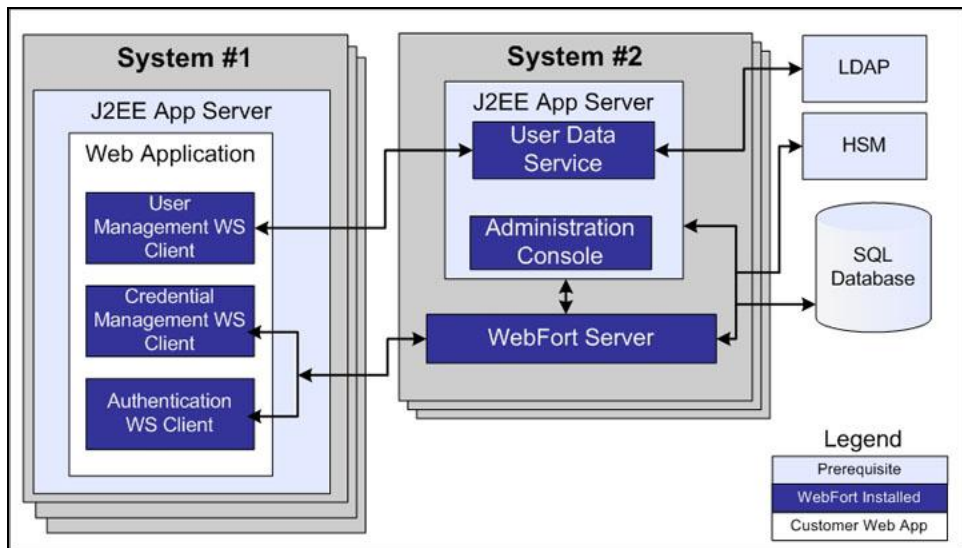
System #1

J2EE App Server

Web Application

User Management WS Client

Credential Management WS Client

Authentication WS Client

System #2

J2EE App Server

User Data Service

Administration Console

WebFort Server

LDAP

HSM

SQL Database

Legend

Prerequisite

WebFort Installed

Customer Web App